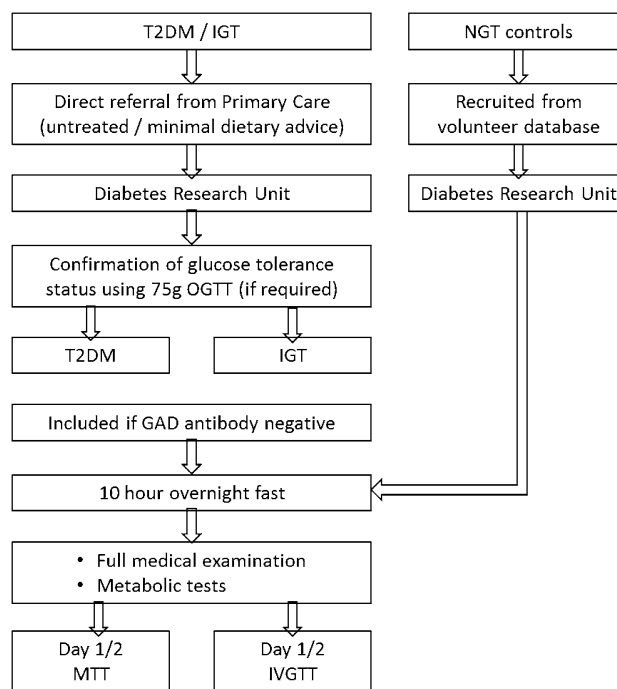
T2DM / IGT

Direct referral from Primary Care (untreated / minimal dietary advice)

Diabetes Research Unit

Confirmation of glucose tolerance status using 75g OGTT (if required)

T2DM

IGT

Included if GAD antibody negative

10 hour overnight fast

• Full medical examination
• Metabolic tests

Day 1/2
MTT

Day 1/2
IVGTT

NGT controls

Recruited from volunteer database

Diabetes Research Unit